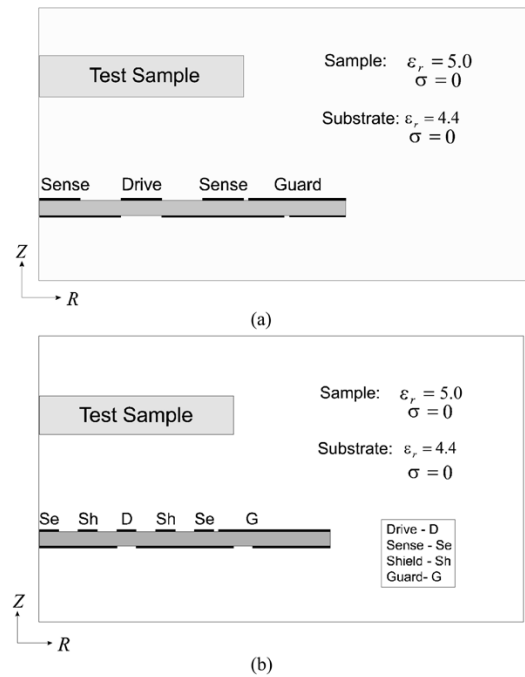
Test Sample

Sample: $\varepsilon_r = 5.0$
$\sigma = 0$

Substrate: $\varepsilon_r = 4.4$
$\sigma = 0$

Sense Drive Sense Guard

$Z$

$R$

(a)

Test Sample

Sample: $\varepsilon_r = 5.0$
$\sigma = 0$

Substrate: $\varepsilon_r = 4.4$
$\sigma = 0$

Se Sh D Sh Se G

Drive - D
Sense - Se
Shield - Sh
Guard- G

$Z$

$R$

(b)